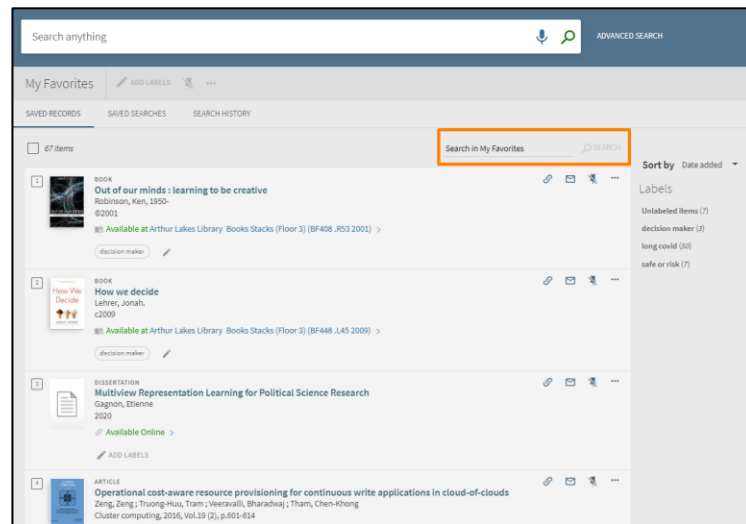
Search anything

ADVANCED SEARCH

My Favorites

ADD LABELS

SAVED RECORDS

SAVED SEARCHES

SEARCH HISTORY

67 items

Search in My Favorites

SEARCH

Sort by Date added

Labels

Unlabeled items (7)

decision maker (3)

long covid (50)

safe or risk (7)

1

BOOK

Out of our minds : learning to be creative

Robinson, Ken, 1950-

©2001

Available at Arthur Lakes Library Books Stacks (Floor 3) (BF408 .R53 2001) >

decision maker

2

How We Decide

BOOK

How we decide

Lehrer, Jonah.

c2009

Available at Arthur Lakes Library Books Stacks (Floor 3) (BF448 .L45 2009) >

decision maker

3

DISSERTATION

Multiview Representation Learning for Political Science Research

Gagnon, Etienne

2020

Available Online >

ADD LABELS

4

ARTICLE

Operational cost-aware resource provisioning for continuous write applications in cloud-of-clouds

Zeng, Zeng ; Truong-Huu, Tram ; Veeravalli, Bharadwaj ; Tham, Chen-Khong

Cluster computing, 2016, Vol.19 (2), p.601-614